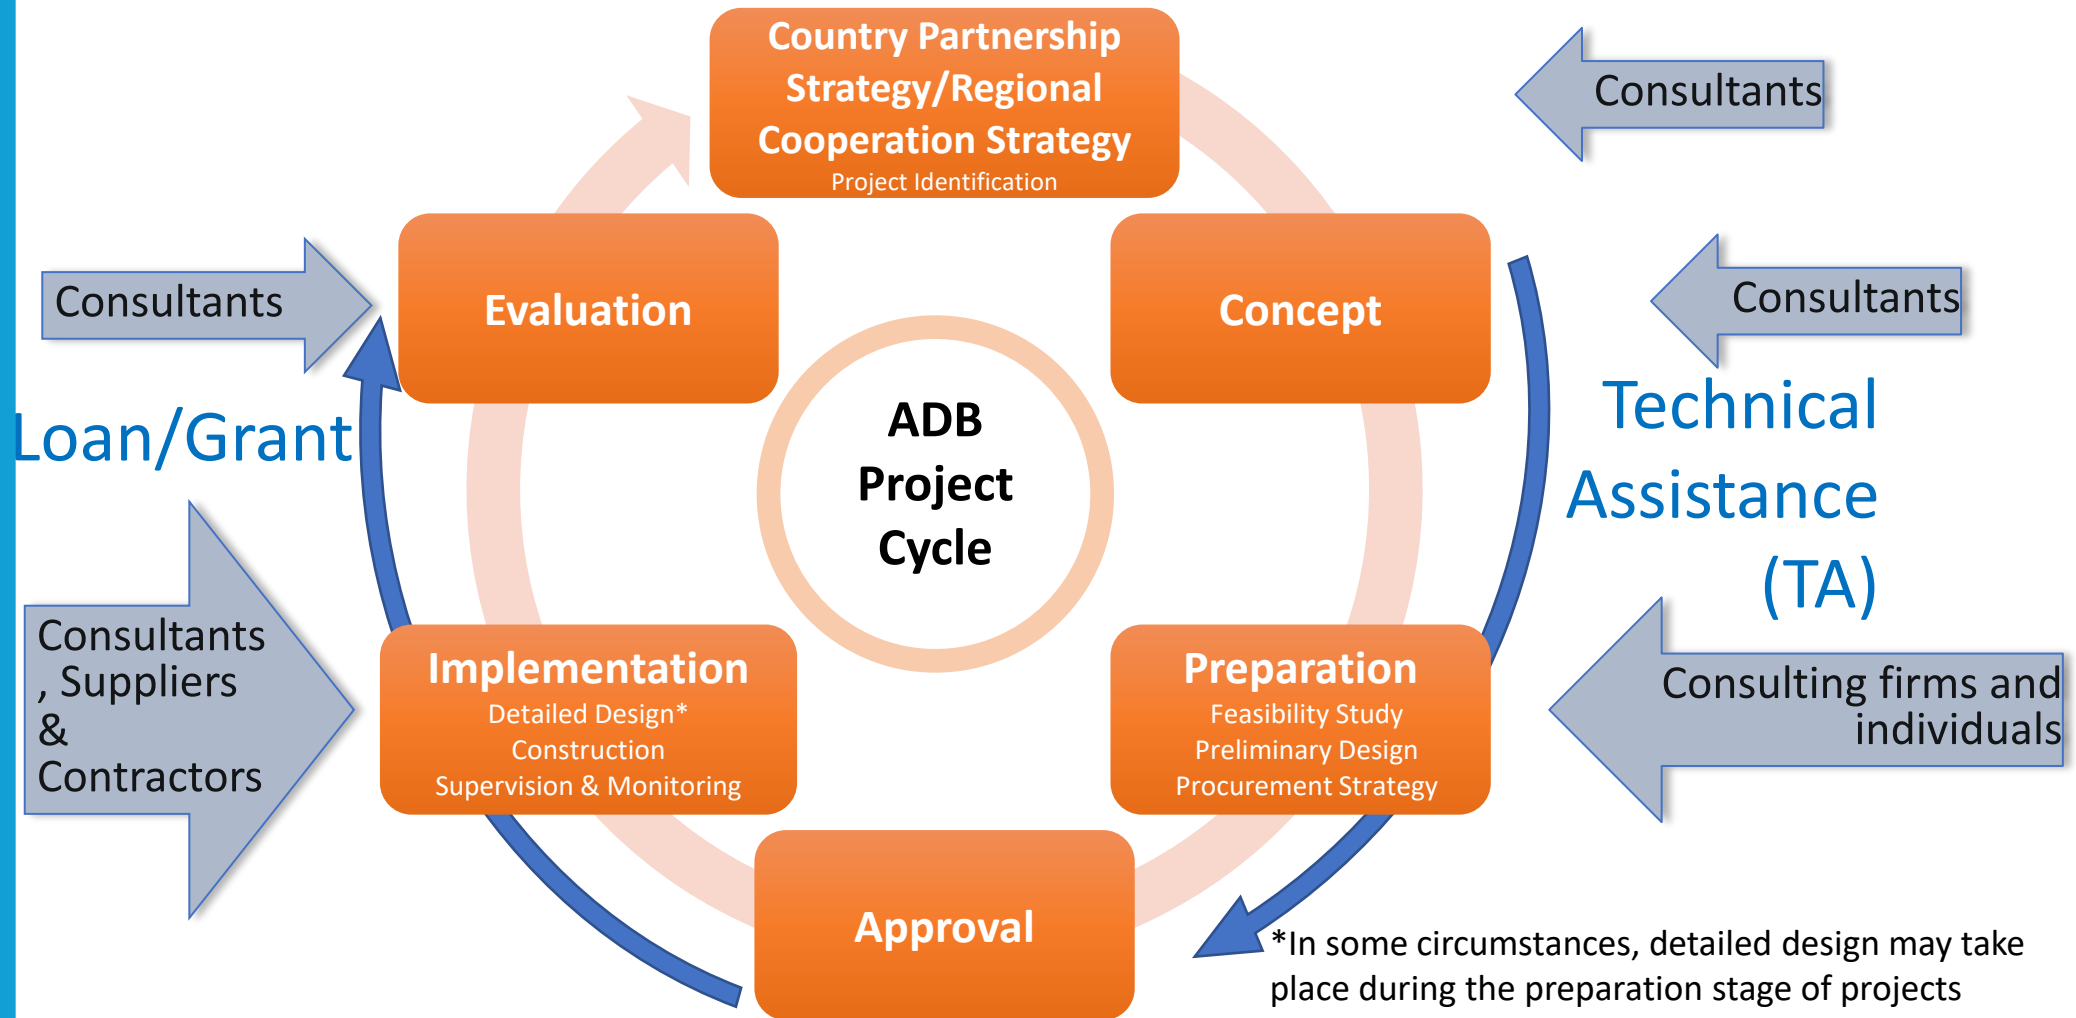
Country Partnership Strategy/Regional Cooperation Strategy
Project Identification

Consultants

Consultants

Evaluation

Concept

Consultants

Technical Assistance (TA)

Loan/Grant

ADB Project Cycle

Consultants, Suppliers & Contractors

Implementation
Detailed Design*
Construction
Supervision & Monitoring

Preparation
Feasibility Study
Preliminary Design
Procurement Strategy

Consulting firms and individuals

Approval

*In some circumstances, detailed design may take place during the preparation stage of projects